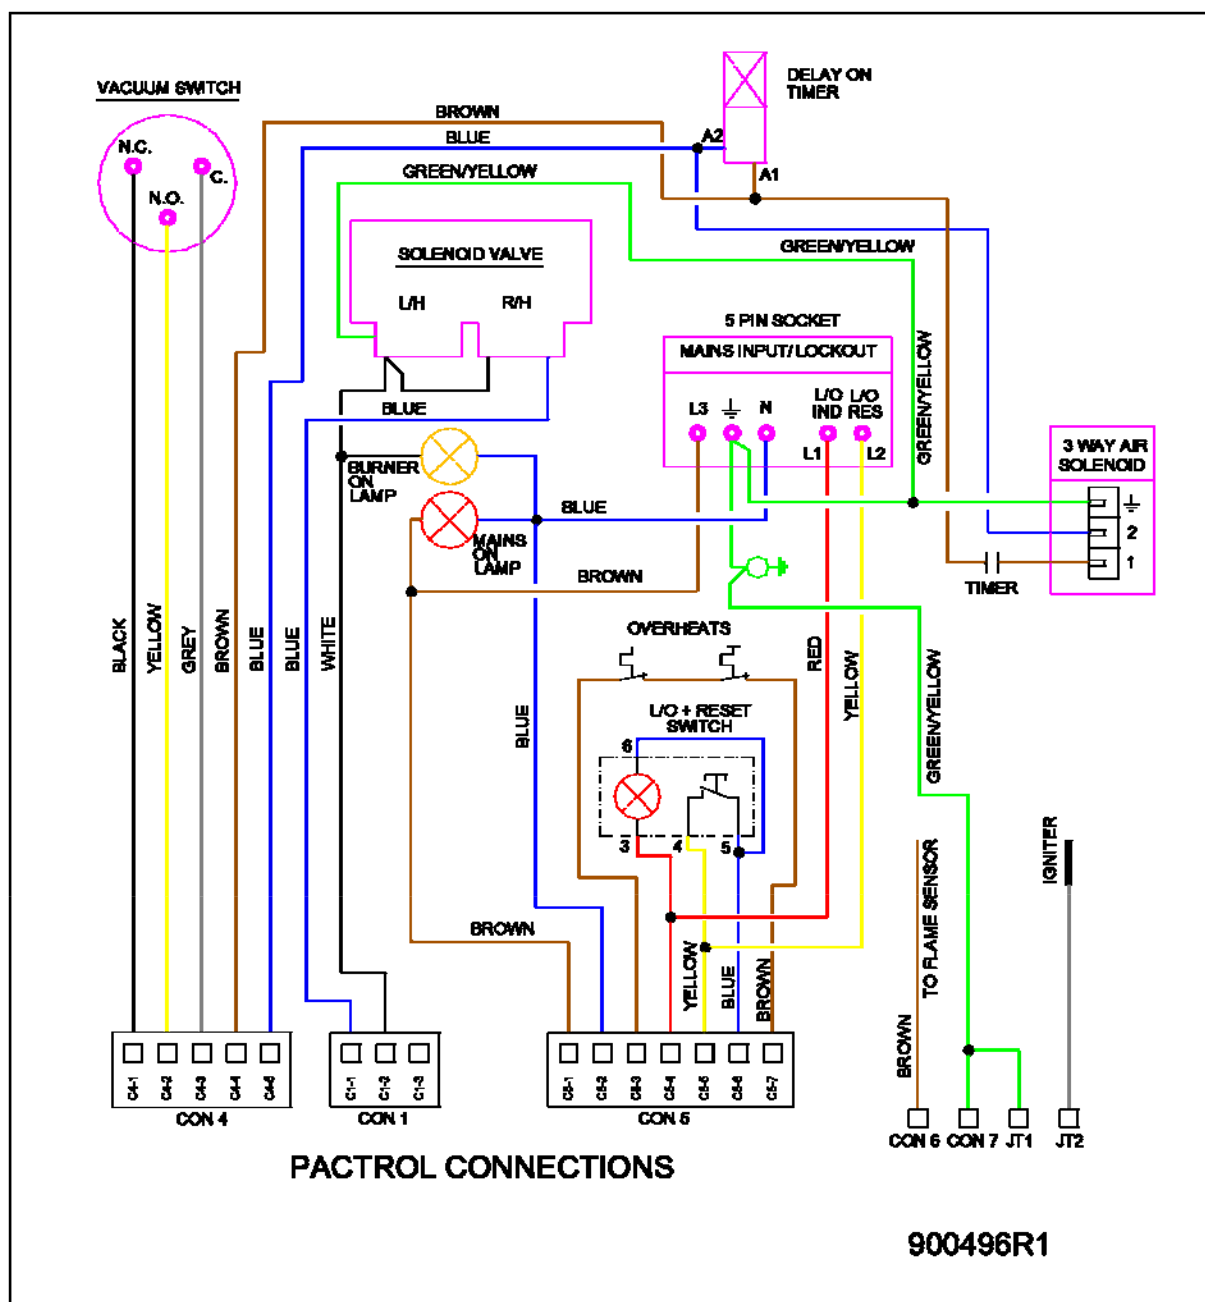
VACUUM SWITCH
N.C.
C.
N.O.
BROWN
BLUE
DELAY ON TIMER
A2
A1
GREEN/YELLOW
SOLENOID VALVE
L/H
R/H
GREEN/YELLOW
5 PIN SOCKET
MAINS INPUT/LOCKOUT
L3
N
L/O IND
L/O RES
L1
L2
GREEN/YELLOW
3 WAY AIR SOLENOID
2
1
BLUE
BURNER ON LAMP
MAINS ON LAMP
BLUE
BROWN
TIMER
OVERHEATS
L/O + RESET SWITCH
6
3
4
5
BLACK
YELLOW
GREY
BROWN
BLUE
BLUE
WHITE
BLUE
RED
YELLOW
GREEN/YELLOW
BROWN
YELLOW
BLUE
BROWN
TO FLAME SENSOR
IGNITER
BROWN
C4-1
C4-2
C4-3
C4-4
C4-5
CON 4
C1-1
C1-2
C1-3
CON 1
C5-1
C5-2
C5-3
C5-4
C5-5
C5-6
C5-7
CON 5
CON 6
CON 7
JT1
JT2
PACTROL CONNECTIONS
900496R1